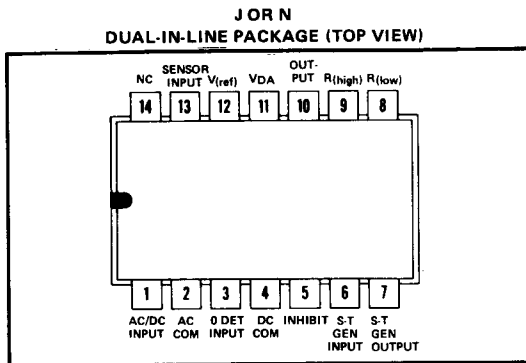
J OR N
DUAL-IN-LINE PACKAGE (TOP VIEW)

NC
SENSOR INPUT
$V_{(ref)}$
VDA
OUT-PUT
$R_{(high)}$
$R_{(low)}$

14
13
12
11
10
9
8

1
2
3
4
5
6
7

AC/DC INPUT
AC COM
0 DET INPUT
DC COM
INHIBIT
S-T GEN INPUT
S-T GEN OUTPUT